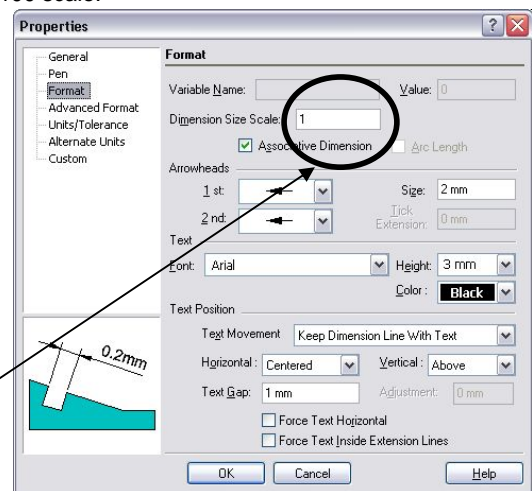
Properties

General
Pen
Format
Advanced Format
Units/Tolerance
Alternate Units
Custom

Format

Variable Name:
Value: 0
Dimension Size Scale: 1
Associative Dimension
Arc Length

Arrowheads
1st:
Size: 2 mm
2nd:
Tick Extension: 0 mm

Text
Font: Arial
Height: 3 mm
Color: Black

Text Position
Text Movement: Keep Dimension Line With Text
Horizontal: Centered
Vertical: Above
Text Gap: 1 mm
Adjustment: 0 mm
Force Text Horizontal
Force Text Inside Extension Lines

0.2mm

OK
Cancel
Help